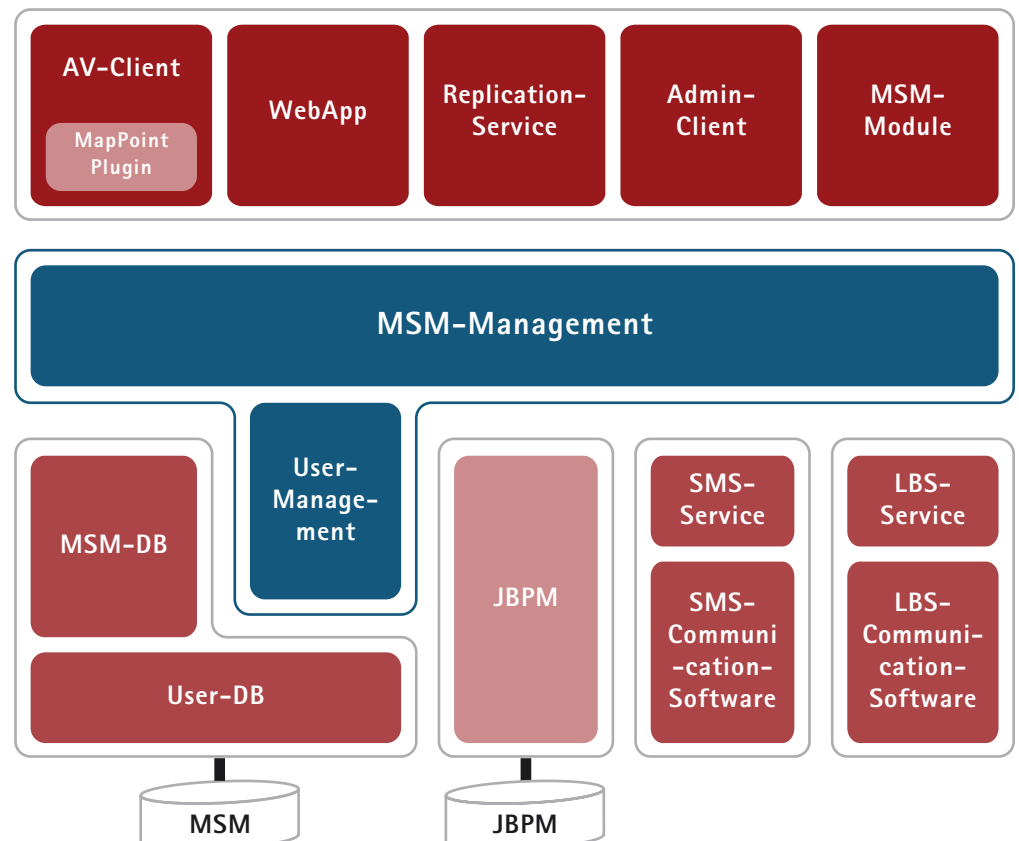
AV-Client

MapPoint Plugin

WebApp

Replication-Service

Admin-Client

MSM-Module

MSM-Management

User-Management

MSM-DB

User-DB

JBPM

SMS-Service

SMS-Communi-cation-Software

LBS-Service

LBS-Communi-cation-Software

MSM

JBPM